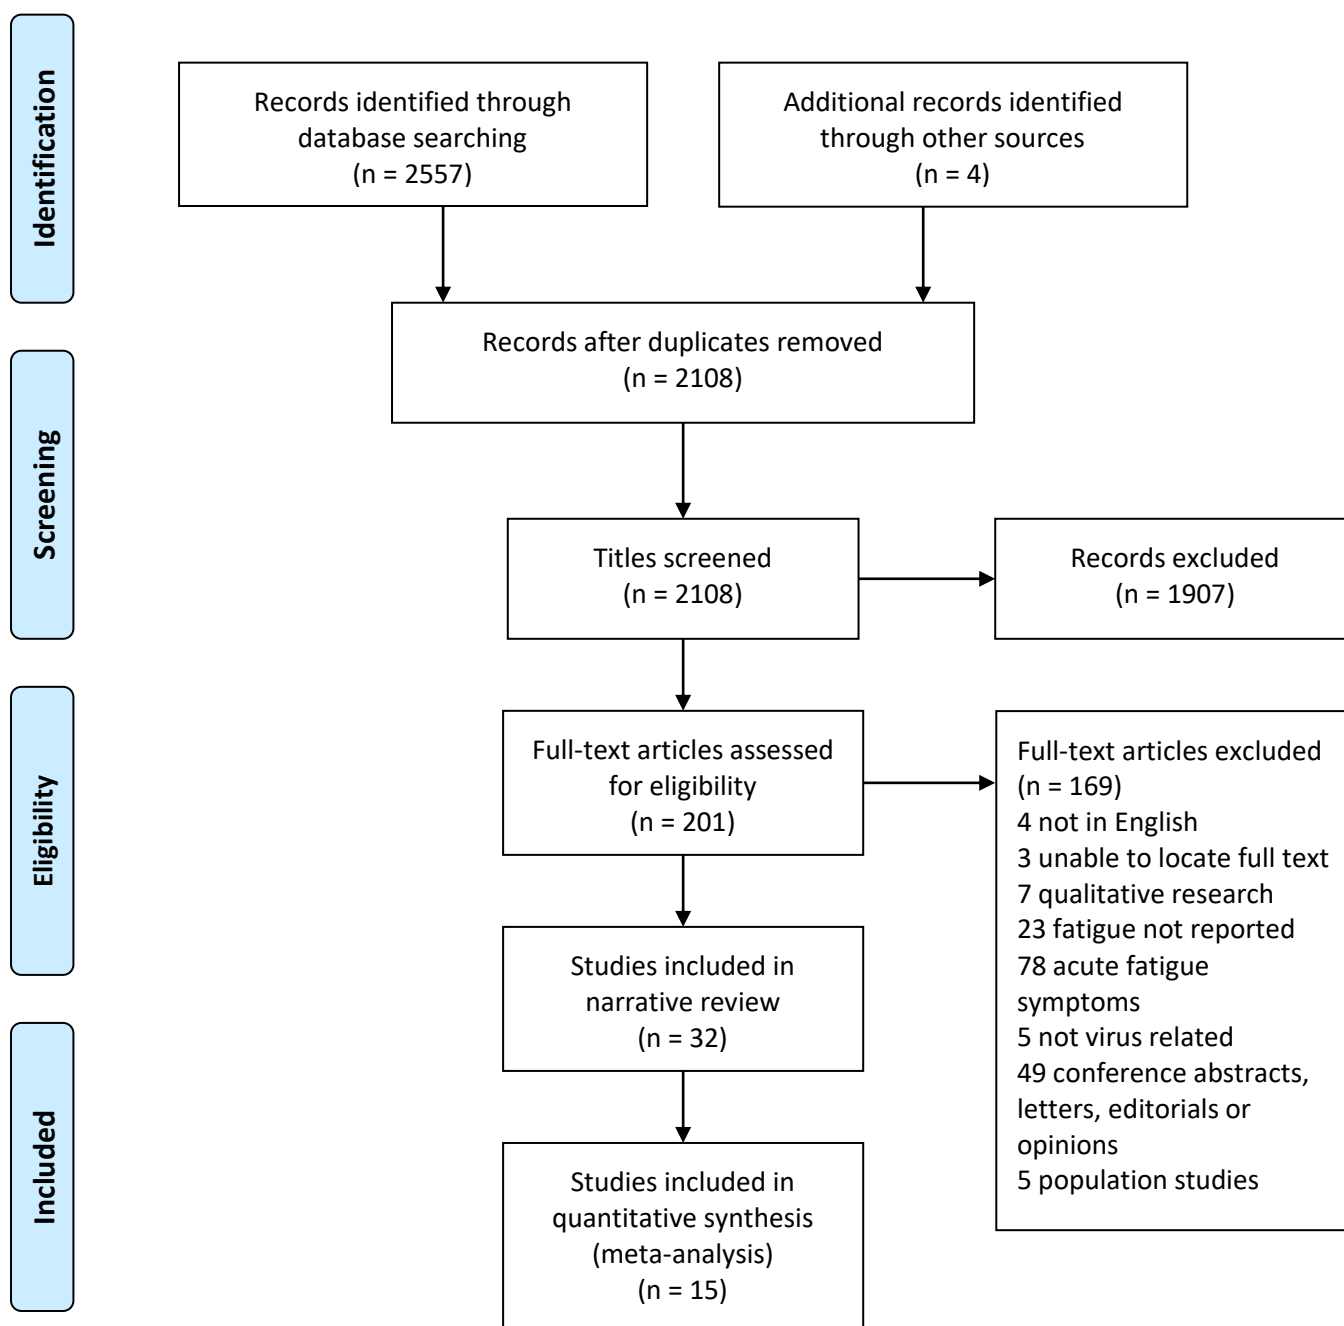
Identification

Records identified through database searching (n = 2557)

Additional records identified through other sources (n = 4)

Records after duplicates removed (n = 2108)

Screening

Titles screened (n = 2108)

Records excluded (n = 1907)

Eligibility

Full-text articles assessed for eligibility (n = 201)

Full-text articles excluded (n = 169)
4 not in English
3 unable to locate full text
7 qualitative research
23 fatigue not reported
78 acute fatigue symptoms
5 not virus related
49 conference abstracts, letters, editorials or opinions
5 population studies

Studies included in narrative review (n = 32)

Included

Studies included in quantitative synthesis (meta-analysis) (n = 15)